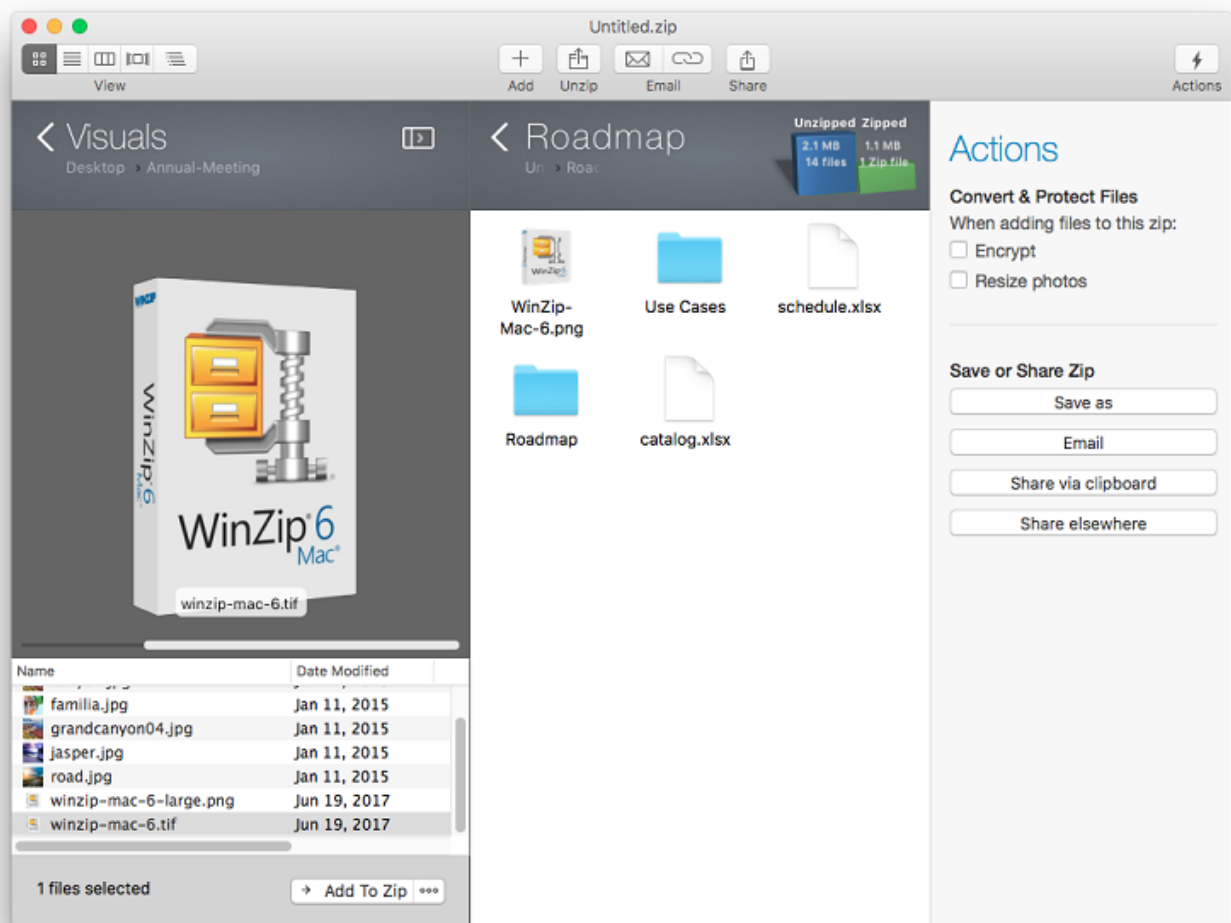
Untitled.zip

View

Add Unzip Email Share

Actions

< Visuals
Desktop › Annual-Meeting

< Roadmap
Un › Road

Unzipped Zipped
2.1 MB 14 files
1.1 MB 1 Zip file

WinZip 6 Mac

winzip-mac-6.tif

WinZip-Mac-6.png
Use Cases
schedule.xlsx
Roadmap
catalog.xlsx

| Name | Date Modified |
|---|---|
| familia.jpg | Jan 11, 2015 |
| grandcanyon04.jpg | Jan 11, 2015 |
| jasper.jpg | Jan 11, 2015 |
| road.jpg | Jan 11, 2015 |
| winzip-mac-6-large.png | Jun 19, 2017 |
| winzip-mac-6.tif | Jun 19, 2017 |

1 files selected
Add To Zip

Actions
Convert & Protect Files
When adding files to this zip:
Encrypt
Resize photos

Save or Share Zip
Save as
Email
Share via clipboard
Share elsewhere